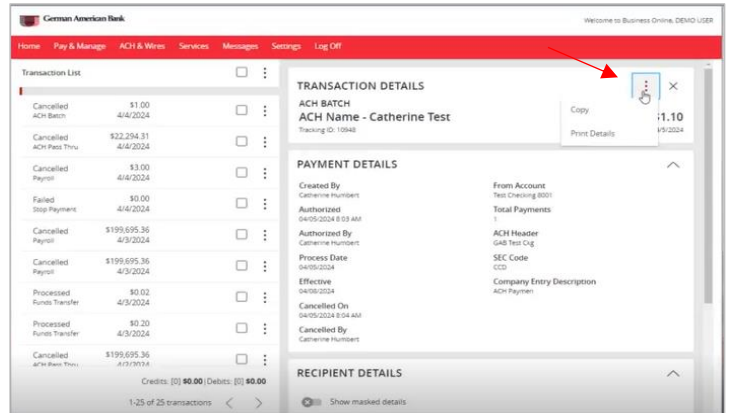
German American Bank

Welcome to Business Online, DEMO USER

Home Pay & Manage ACH & Wires Services Messages Settings Log Off

Transaction List

Cancelled ACH Batch $1.00 4/4/2024

Cancelled ACH Pass Thru $22,294.31 4/4/2024

Cancelled Payroll $3.00 4/4/2024

Failed Stop Payment $0.00 4/4/2024

Cancelled Payroll $199,695.36 4/3/2024

Cancelled Payroll $199,695.36 4/3/2024

Processed Funds Transfer $0.02 4/3/2024

Processed Funds Transfer $0.20 4/3/2024

Cancelled ACH Pass Thru $199,695.36 4/3/2024

Credits: [0] $0.00 | Debits: [0] $0.00

1-25 of 25 transactions

TRANSACTION DETAILS

ACH BATCH

ACH Name - Catherine Test

Tracking ID: 10948

Copy

Print Details

$1.10

4/5/2024

PAYMENT DETAILS

Created By
Catherine Humbert

From Account
Test Checking 8001

Authorized
04/05/2024 8:03 AM

Total Payments
1

Authorized By
Catherine Humbert

ACH Header
GAB Test Ckg

Process Date
04/05/2024

SEC Code
CCD

Effective
04/08/2024

Company Entry Description
ACH Paymen

Cancelled On
04/05/2024 8:04 AM

Cancelled By
Catherine Humbert

RECIPIENT DETAILS

Show masked details